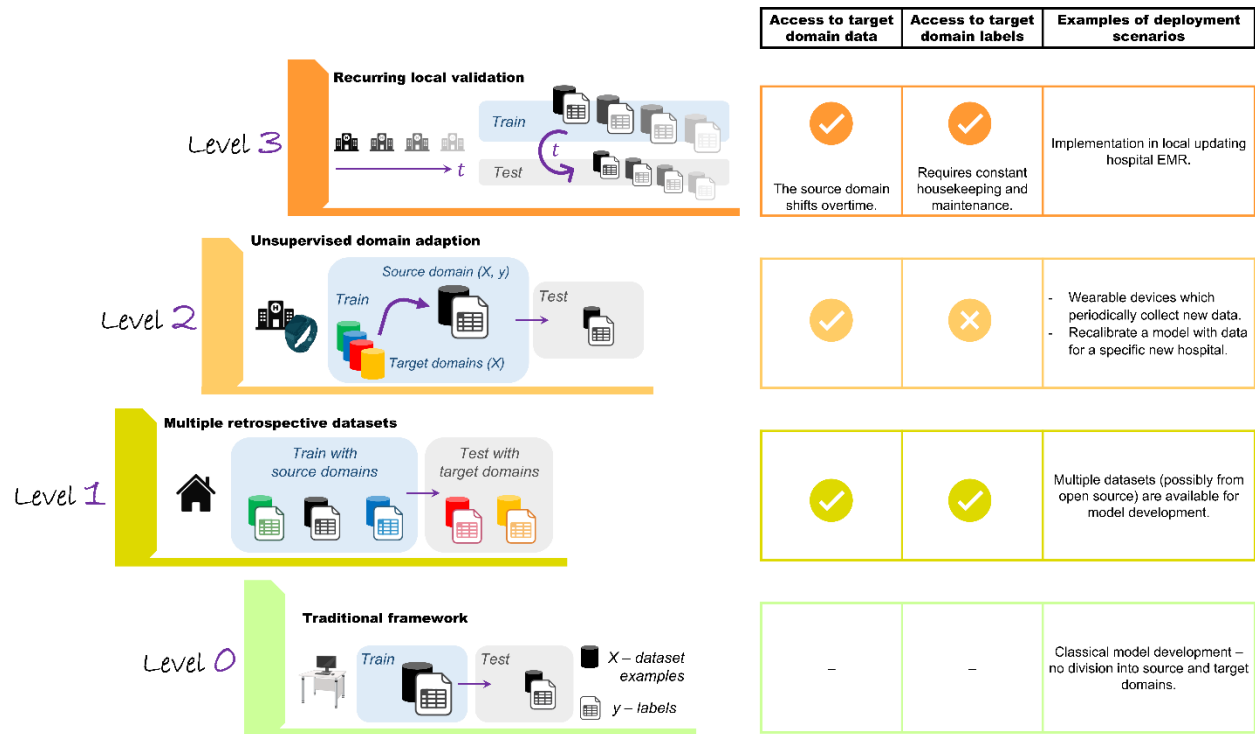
Level 3

Recurring local validation

Train

Test

$t$

$t$

Level 2

Unsupervised domain adaption

Source domain (X, y)

Train

Target domains (X)

Test

Level 1

Multiple retrospective datasets

Train with source domains

Test with target domains

Level 0

Traditional framework

Train

Test

X – dataset examples

y – labels

| Access to target domain data | Access to target domain labels | Examples of deployment scenarios |
|---|---|---|
| The source domain shifts overtime. | Requires constant housekeeping and maintenance. | Implementation in local updating hospital EMR. |
| | | - Wearable devices which periodically collect new data. - Recalibrate a model with data for a specific new hospital. |
| | | Multiple datasets (possibly from open source) are available for model development. |
| – | – | Classical model development – no division into source and target domains. |